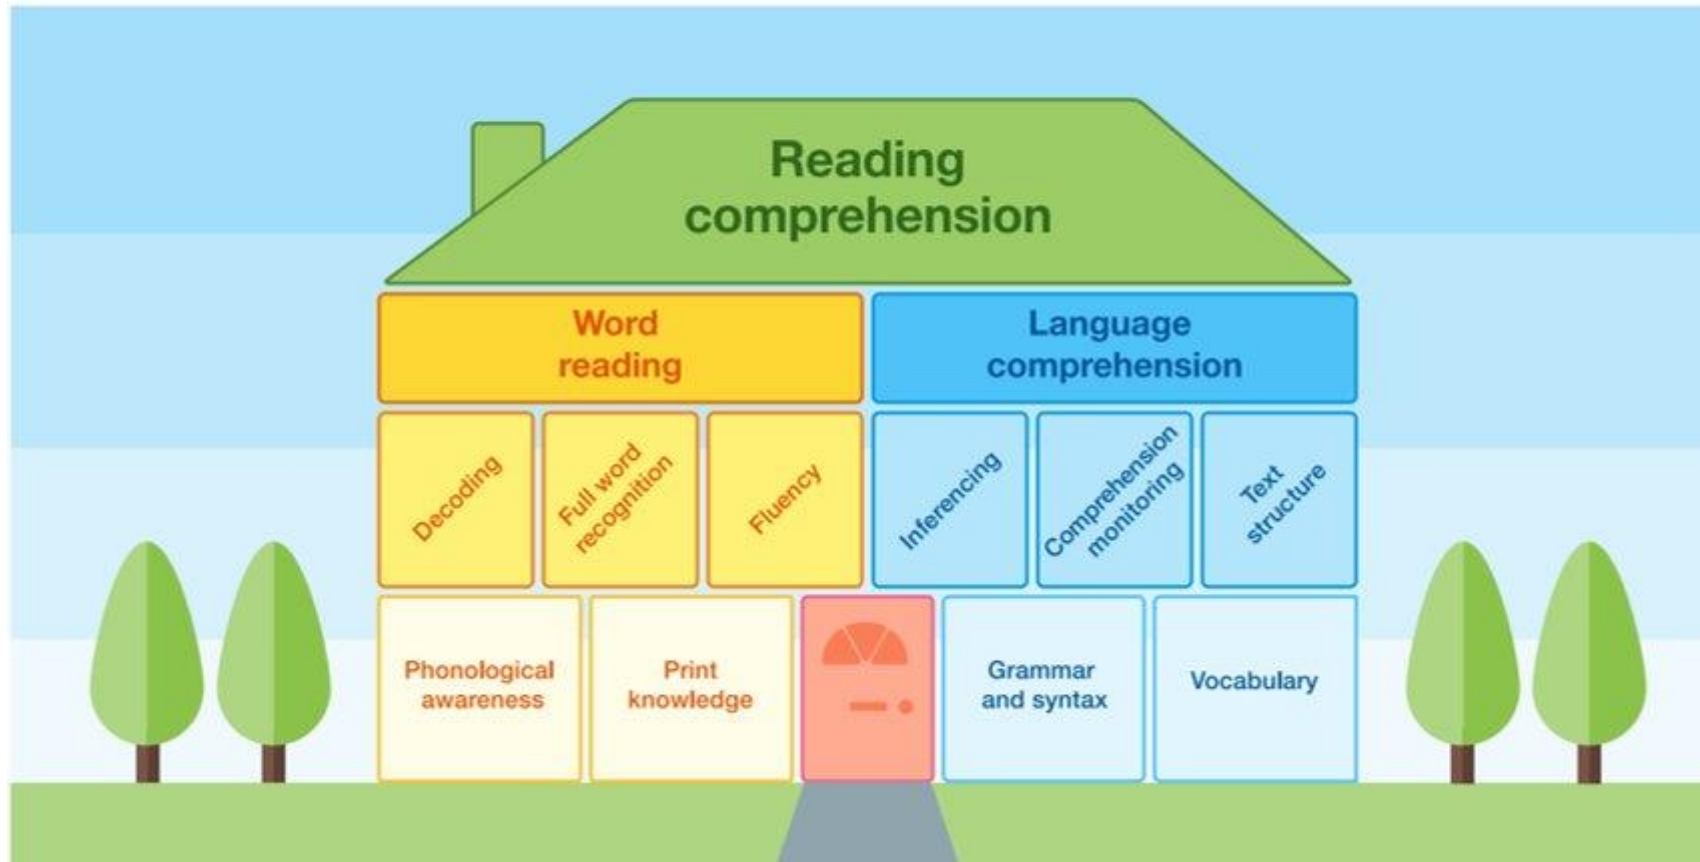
Reading comprehension

Word reading

Language comprehension

Decoding

Full word recognition

Fluency

Inferencing

Comprehension monitoring

Text structure

Phonological awareness

Print knowledge

Grammar and syntax

Vocabulary